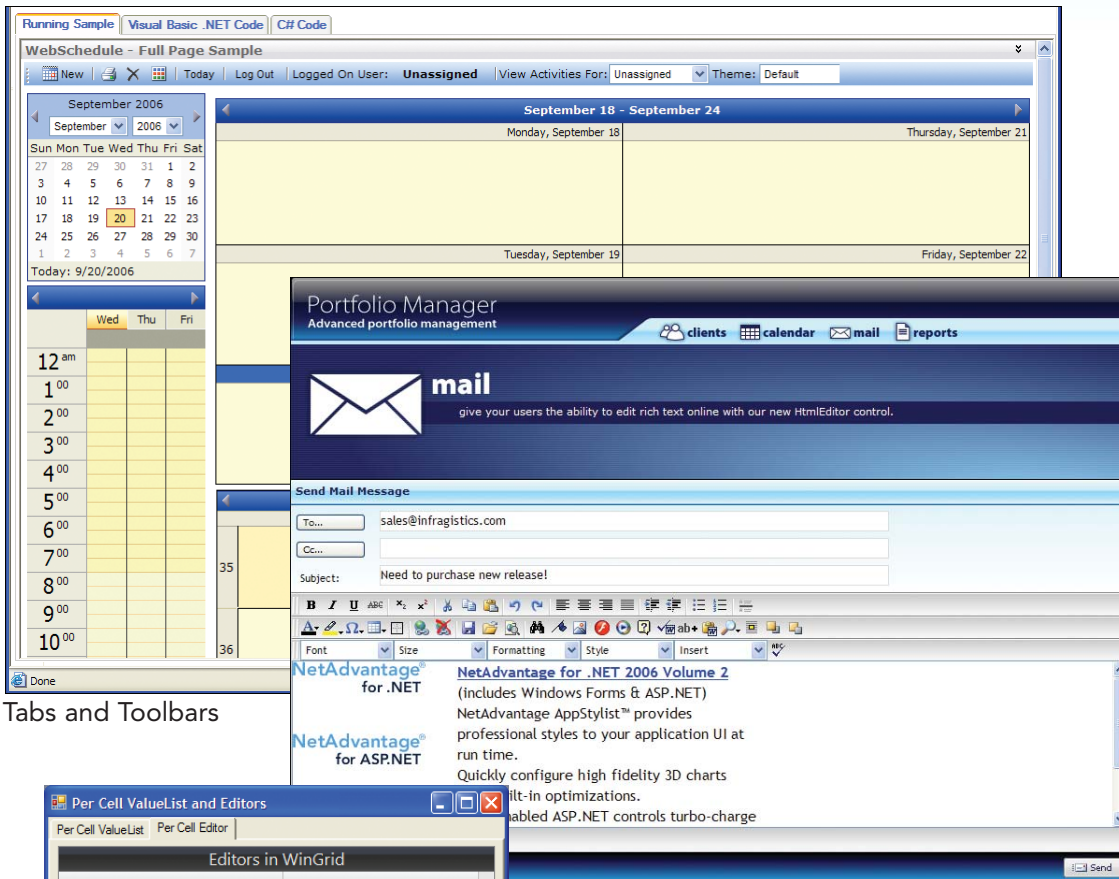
Running Sample | Visual Basic .NET Code | C# Code

WebSchedule - Full Page Sample

New | Today | Log Out | Logged On User: Unassigned | View Activities For: Unassigned | Theme: Default

September 2006

September 2006

| Sun | Mon | Tue | Wed | Thu | Fri | Sat |
|---|---|---|---|---|---|---|
| 27 | 28 | 29 | 30 | 31 | 1 | 2 |
| 3 | 4 | 5 | 6 | 7 | 8 | 9 |
| 10 | 11 | 12 | 13 | 14 | 15 | 16 |
| 17 | 18 | 19 | 20 | 21 | 22 | 23 |
| 24 | 25 | 26 | 27 | 28 | 29 | 30 |
| 1 | 2 | 3 | 4 | 5 | 6 | 7 |

Today: 9/20/2006

Wed Thu Fri

$12^{am}$
$1^{00}$
$2^{00}$
$3^{00}$
$4^{00}$
$5^{00}$
$6^{00}$
$7^{00}$
$8^{00}$
$9^{00}$
$10^{00}$

September 18 - September 24

Monday, September 18

Thursday, September 21

Tuesday, September 19

Friday, September 22

35

36

Done

Tabs and Toolbars

Portfolio Manager
Advanced portfolio management

clients calendar mail reports

mail
give your users the ability to edit rich text online with our new HtmlEditor control.

Send Mail Message

To... sales@infragistics.com

Cc...

Subject: Need to purchase new release!

Font Size Formatting Style Insert

NetAdvantage® for .NET

NetAdvantage® for ASP.NET

NetAdvantage for .NET 2006 Volume 2
(includes Windows Forms & ASP.NET)
NetAdvantage AppStylist™ provides professional styles to your application UI at run time.
Quickly configure high fidelity 3D charts
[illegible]ilt-in optimizations.
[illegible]nabled ASP.NET controls turbo-charge

Send

Per Cell ValueList and Editors

Per Cell ValueList | Per Cell Editor

Editors in WinGrid